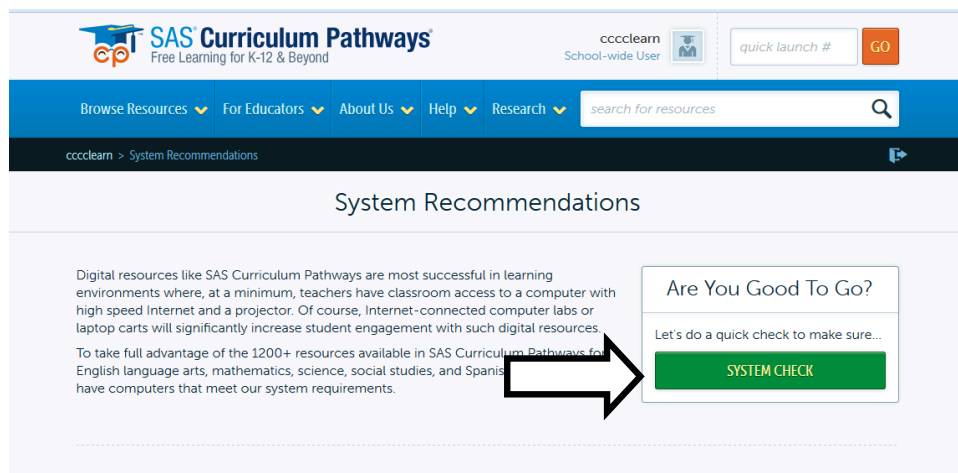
cp SAS® Curriculum Pathways®
Free Learning for K-12 & Beyond

cccclearn
School-wide User

quick launch #
GO

Browse Resources For Educators About Us Help Research
search for resources

cccclearn > System Recommendations

System Recommendations

Digital resources like SAS Curriculum Pathways are most successful in learning environments where, at a minimum, teachers have classroom access to a computer with high speed Internet and a projector. Of course, Internet-connected computer labs or laptop carts will significantly increase student engagement with such digital resources.

To take full advantage of the 1200+ resources available in SAS Curriculum Pathways for English language arts, mathematics, science, social studies, and Spanis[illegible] have computers that meet our system requirements.

Are You Good To Go?

Let's do a quick check to make sure...

SYSTEM CHECK